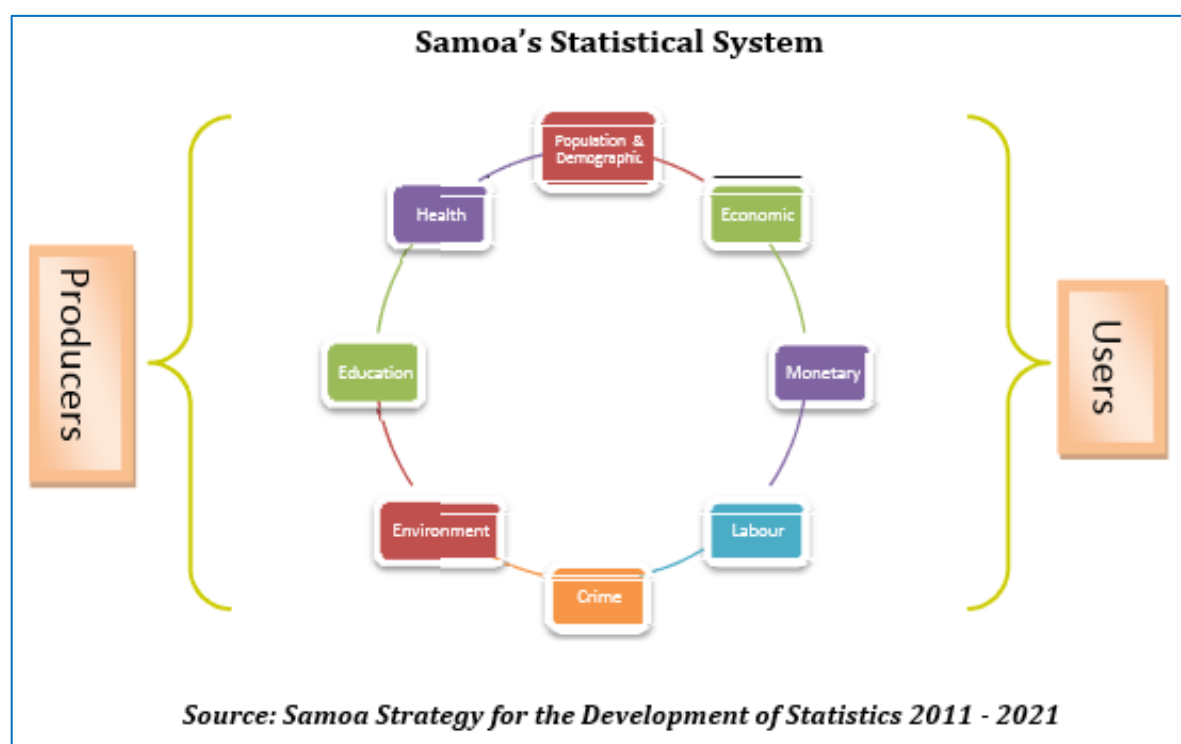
Samoa's Statistical System

Producers

Population & Demographic

Economic

Monetary

Labour

Crime

Environment

Education

Health

Users

Source: Samoa Strategy for the Development of Statistics 2011 - 2021